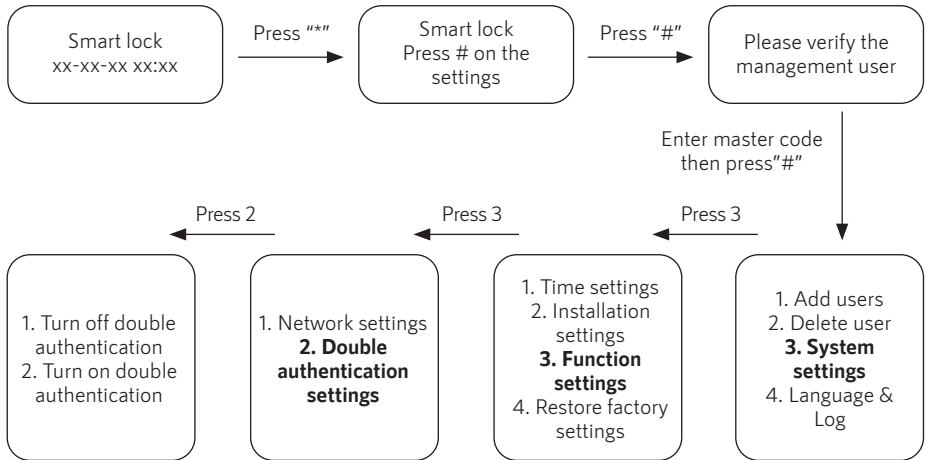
Smart lock
xx-xx-xx xx:xx

Press "*"

Smart lock
Press # on the settings

Press "#"

Please verify the management user

Enter master code then press"#"

Press 2

Press 3

Press 3

1. Turn off double authentication
2. Turn on double authentication

1. Network settings
**2. Double authentication settings**

1. Time settings
2. Installation settings
**3. Function settings**
4. Restore factory settings

1. Add users
2. Delete user
**3. System settings**
4. Language & Log